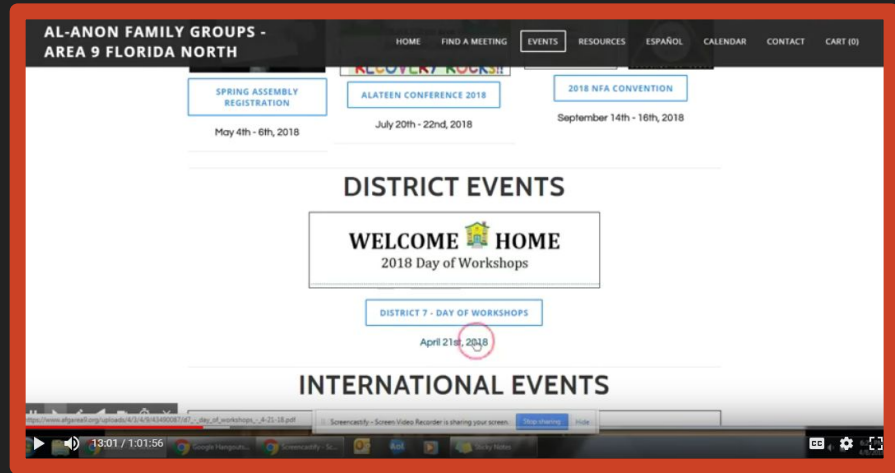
AL-ANON FAMILY GROUPS - AREA 9 FLORIDA NORTH

HOME FIND A MEETING EVENTS RESOURCES ESPAÑOL CALENDAR CONTACT CART (0)

RECOVERY ROCKS!

SPRING ASSEMBLY REGISTRATION

May 4th - 6th, 2018

ALATEEN CONFERENCE 2018

July 20th - 22nd, 2018

2018 NFA CONVENTION

September 14th - 16th, 2018

DISTRICT EVENTS

WELCOME HOME
2018 Day of Workshops

DISTRICT 7 - DAY OF WORKSHOPS

April 21st, 2018

INTERNATIONAL EVENTS

https://www.afgarea9.org/uploads/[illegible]_day_of_workshops_-_4-21-18.pdf

Screencastify - Screen Video Recorder is sharing your screen. Stop sharing Hide

13:01 / 1:01:56

CC